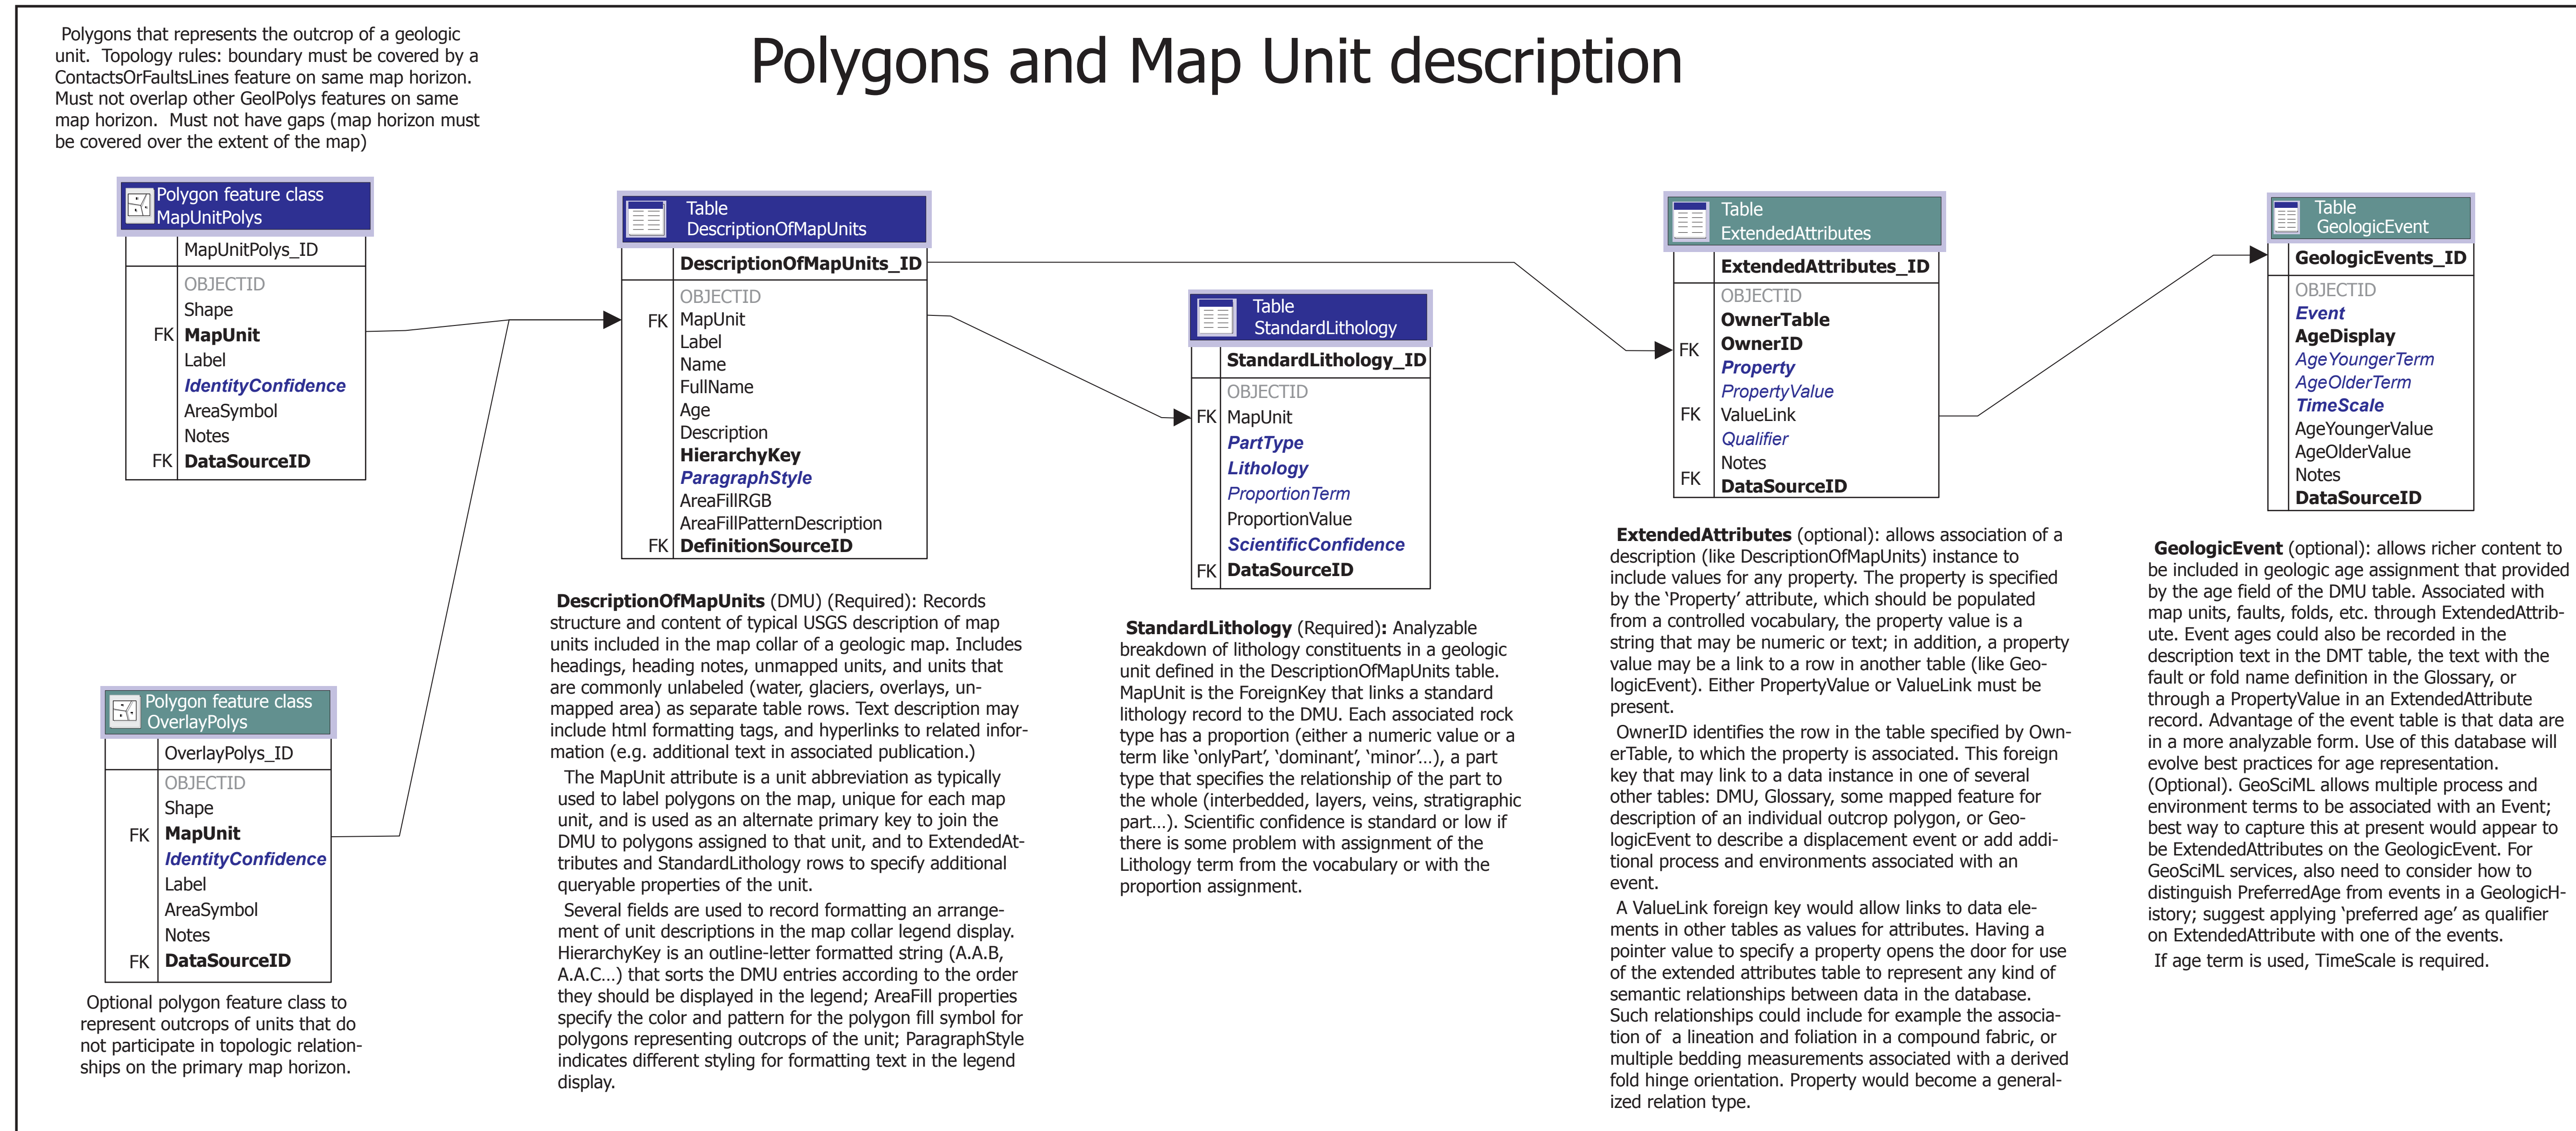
Polygons and Map Unit description

Polygons that represents the outcrop of a geologic unit. Topology rules: boundary must be covered by a ContactsOrFaultsLines feature on same map horizon. Must not overlap other GeolPolys features on same map horizon. Must not have gaps (map horizon must be covered over the extent of the map)

Polygon feature class
MapUnitPolys

MapUnitPolys_ID
OBJECTID
Shape
FK MapUnit
Label
IdentityConfidence
AreaSymbol
Notes
FK DataSourceID

Polygon feature class
OverlayPolys

OverlayPolys_ID
OBJECTID
Shape
FK MapUnit
IdentityConfidence
Label
AreaSymbol
Notes
FK DataSourceID

Optional polygon feature class to represent outcrops of units that do not participate in topologic relationships on the primary map horizon.

Table
DescriptionOfMapUnits

DescriptionOfMapUnits_ID
OBJECTID
FK MapUnit
Label
Name
FullName
Age
Description
HierarchyKey
ParagraphStyle
AreaFillRGB
AreaFillPatternDescription
FK DefinitionSourceID

DescriptionOfMapUnits (DMU) (Required): Records structure and content of typical USGS description of map units included in the map collar of a geologic map. Includes headings, heading notes, unmapped units, and units that are commonly unlabeled (water, glaciers, overlays, unmapped area) as separate table rows. Text description may include html formatting tags, and hyperlinks to related information (e.g. additional text in associated publication.)

The MapUnit attribute is a unit abbreviation as typically used to label polygons on the map, unique for each map unit, and is used as an alternate primary key to join the DMU to polygons assigned to that unit, and to ExtendedAttributes and StandardLithology rows to specify additional queryable properties of the unit.

Several fields are used to record formatting an arrangement of unit descriptions in the map collar legend display. HierarchyKey is an outline-letter formatted string (A.A.B, A.A.C...) that sorts the DMU entries according to the order they should be displayed in the legend; AreaFill properties specify the color and pattern for the polygon fill symbol for polygons representing outcrops of the unit; ParagraphStyle indicates different styling for formatting text in the legend display.

Table
StandardLithology

StandardLithology_ID
OBJECTID
FK MapUnit
PartType
Lithology
ProportionTerm
ProportionValue
ScientificConfidence
FK DataSourceID

StandardLithology (Required): Analyzable breakdown of lithology constituents in a geologic unit defined in the DescriptionOfMapUnits table. MapUnit is the ForeignKey that links a standard lithology record to the DMU. Each associated rock type has a proportion (either a numeric value or a term like 'onlyPart', 'dominant', 'minor'...), a part type that specifies the relationship of the part to the whole (interbedded, layers, veins, stratigraphic part...). Scientific confidence is standard or low if there is some problem with assignment of the Lithology term from the vocabulary or with the proportion assignment.

Table
ExtendedAttributes

ExtendedAttributes_ID
OBJECTID
OwnerTable
FK OwnerID
Property
PropertyValue
FK ValueLink
Qualifier
Notes
FK DataSourceID

ExtendedAttributes (optional): allows association of a description (like DescriptionOfMapUnits) instance to include values for any property. The property is specified by the 'Property' attribute, which should be populated from a controlled vocabulary, the property value is a string that may be numeric or text; in addition, a property value may be a link to a row in another table (like GeologicEvent). Either PropertyValue or ValueLink must be present.

OwnerID identifies the row in the table specified by OwnerTable, to which the property is associated. This foreign key that may link to a data instance in one of several other tables: DMU, Glossary, some mapped feature for description of an individual outcrop polygon, or GeologicEvent to describe a displacement event or add additional process and environments associated with an event.

A ValueLink foreign key would allow links to data elements in other tables as values for attributes. Having a pointer value to specify a property opens the door for use of the extended attributes table to represent any kind of semantic relationships between data in the database. Such relationships could include for example the association of a lineation and foliation in a compound fabric, or multiple bedding measurements associated with a derived fold hinge orientation. Property would become a generalized relation type.

Table
GeologicEvent

GeologicEvents_ID
OBJECTID
Event
AgeDisplay
AgeYoungerTerm
AgeOlderTerm
TimeScale
AgeYoungerValue
AgeOlderValue
Notes
DataSourceID

GeologicEvent (optional): allows richer content to be included in geologic age assignment that provided by the age field of the DMU table. Associated with map units, faults, folds, etc. through ExtendedAttribute. Event ages could also be recorded in the description text in the DMT table, the text with the fault or fold name definition in the Glossary, or through a PropertyValue in an ExtendedAttribute record. Advantage of the event table is that data are in a more analyzable form. Use of this database will evolve best practices for age representation. (Optional). GeoSciML allows multiple process and environment terms to be associated with an Event; best way to capture this at present would appear to be ExtendedAttributes on the GeologicEvent. For GeoSciML services, also need to consider how to distinguish PreferredAge from events in a GeologicHistory; suggest applying 'preferred age' as qualifier on ExtendedAttribute with one of the events.

If age term is used, TimeScale is required.